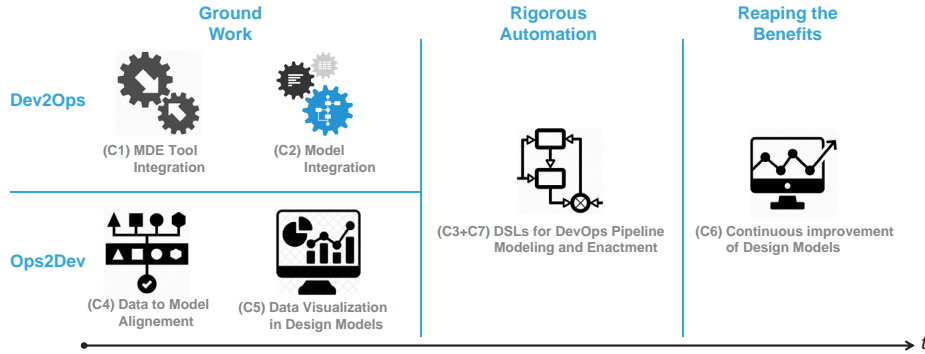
Ground Work

Rigorous Automation

Reaping the Benefits

Dev2Ops

(C1) MDE Tool Integration

(C2) Model Integration

(C3+C7) DSLs for DevOps Pipeline Modeling and Enactment

(C6) Continuous improvement of Design Models

Ops2Dev

(C4) Data to Model Alignement

(C5) Data Visualization in Design Models

t